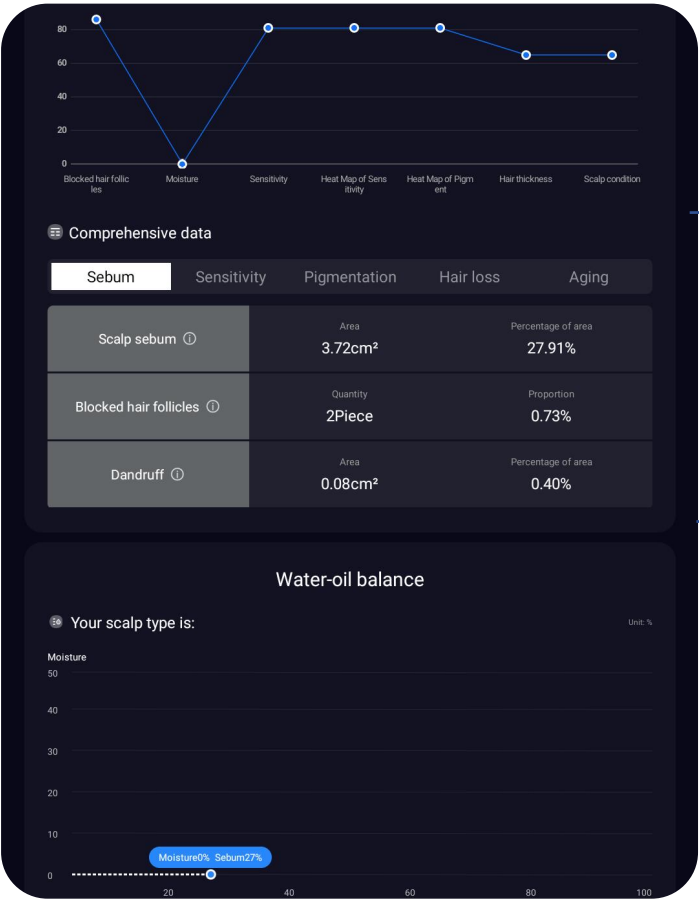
80
60
40
20
0
Blocked hair follicles
Moisture
Sensitivity
Heat Map of Sensitivity
Heat Map of Pigment
Hair thickness
Scalp condition

Comprehensive data

Sebum | Sensitivity | Pigmentation | Hair loss | Aging

| | | |
|---|---|---|
| Scalp sebum ⓘ | Area 3.72cm² | Percentage of area 27.91% |
| Blocked hair follicles ⓘ | Quantity 2Piece | Proportion 0.73% |
| Dandruff ⓘ | Area 0.08cm² | Percentage of area 0.40% |

Water-oil balance

Your scalp type is:

Unit: %

Moisture
50
40
30
20
10
0
Moisture0% Sebum27%
20
40
60
80
100